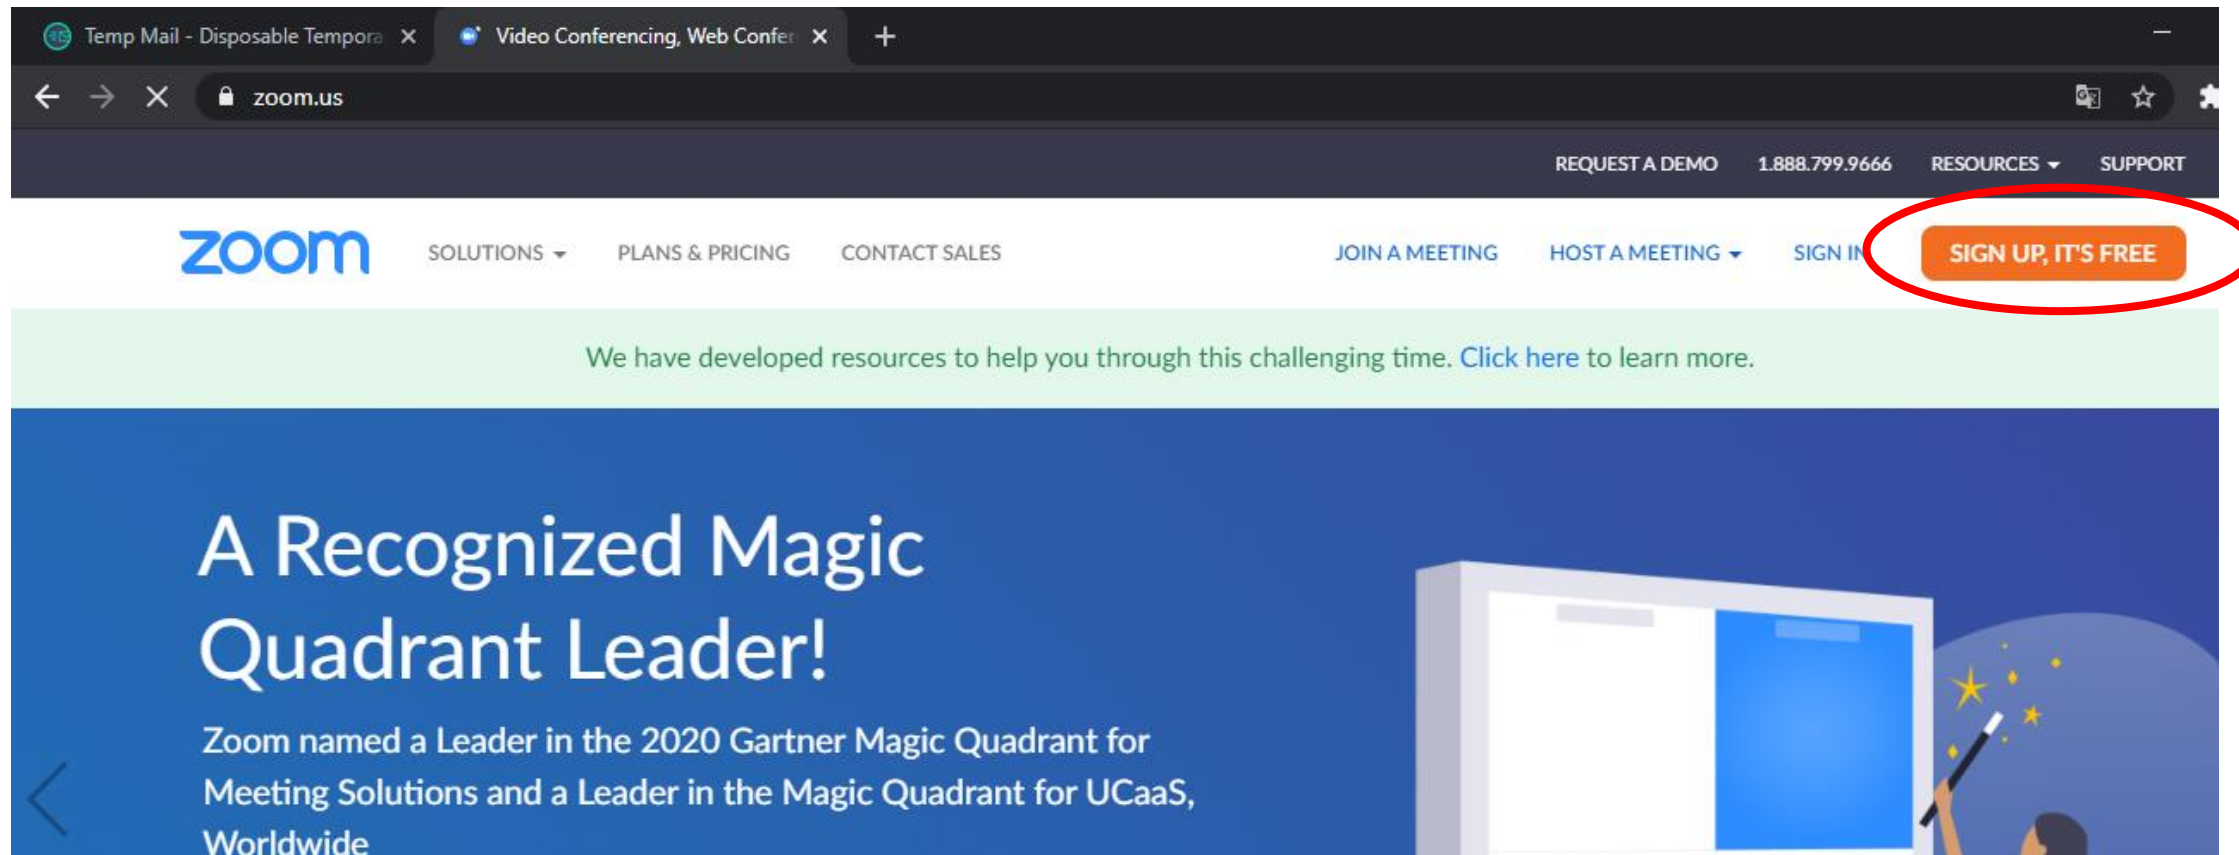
Temp Mail - Disposable Tempora ×
Video Conferencing, Web Confer ×
+

zoom.us

REQUEST A DEMO 1.888.799.9666 RESOURCES SUPPORT

zoom SOLUTIONS PLANS & PRICING CONTACT SALES JOIN A MEETING HOST A MEETING SIGN IN SIGN UP, IT'S FREE

We have developed resources to help you through this challenging time. Click here to learn more.

A Recognized Magic Quadrant Leader!

Zoom named a Leader in the 2020 Gartner Magic Quadrant for Meeting Solutions and a Leader in the Magic Quadrant for UCaaS, Worldwide